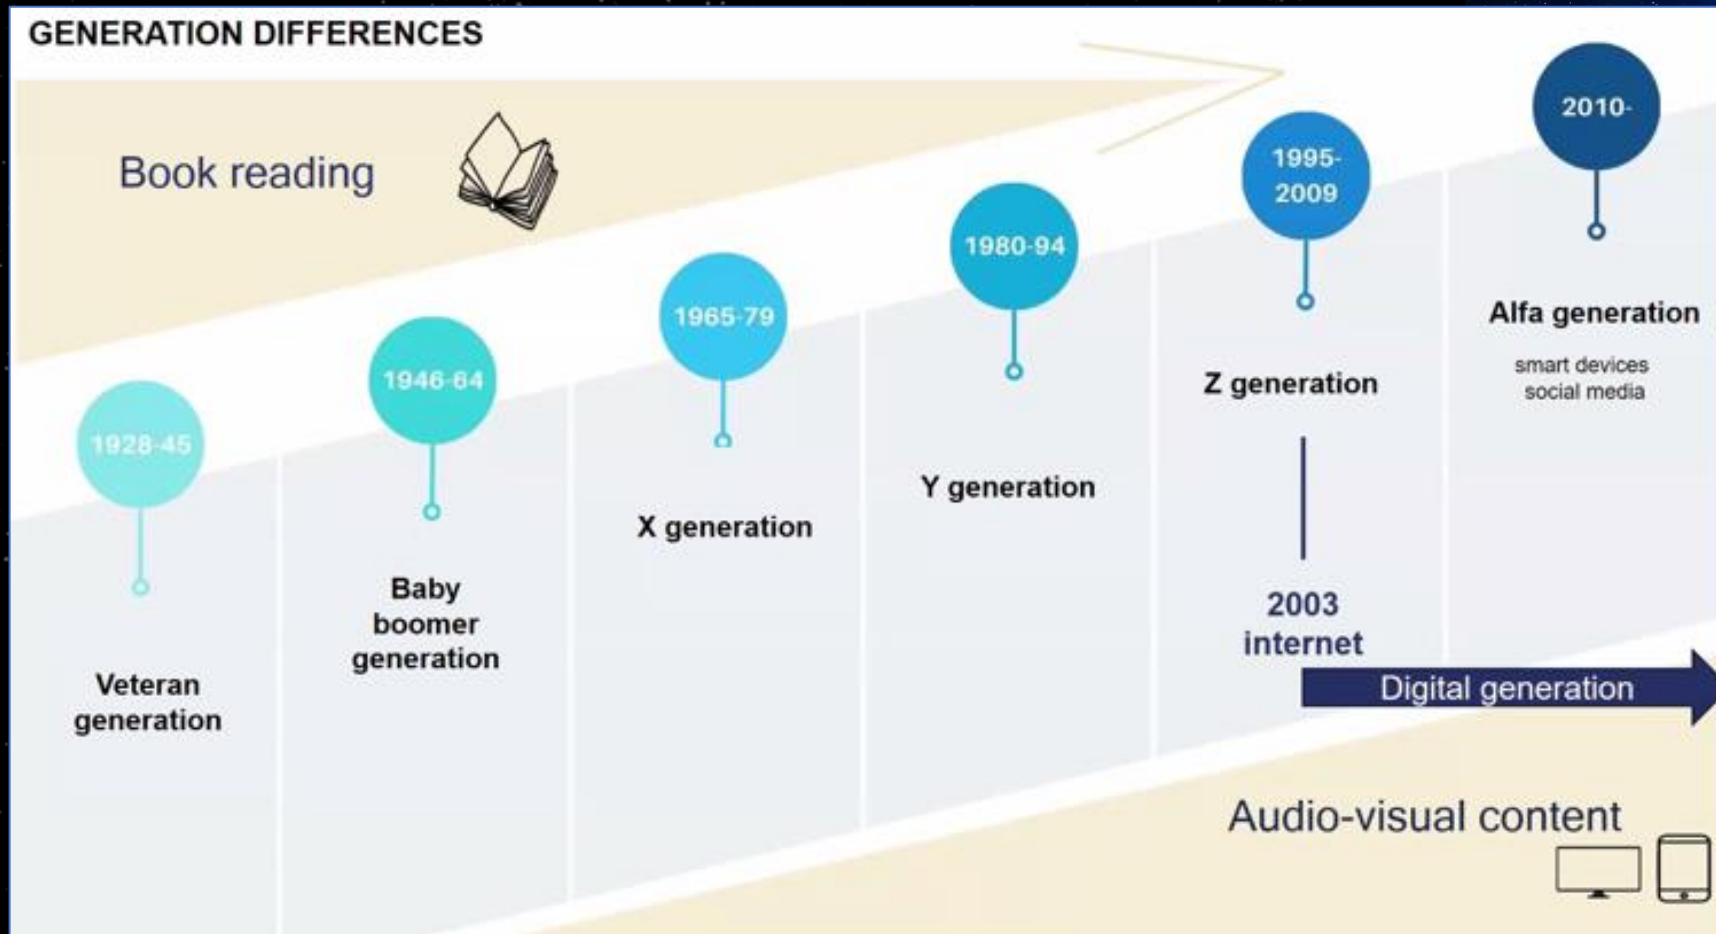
GENERATION DIFFERENCES

Book reading

1928-45

Veteran generation

1946-64

Baby boomer generation

1965-79

X generation

1980-94

Y generation

1995-2009

Z generation

2003 internet

2010-

Alfa generation

smart devices social media

Digital generation

Audio-visual content